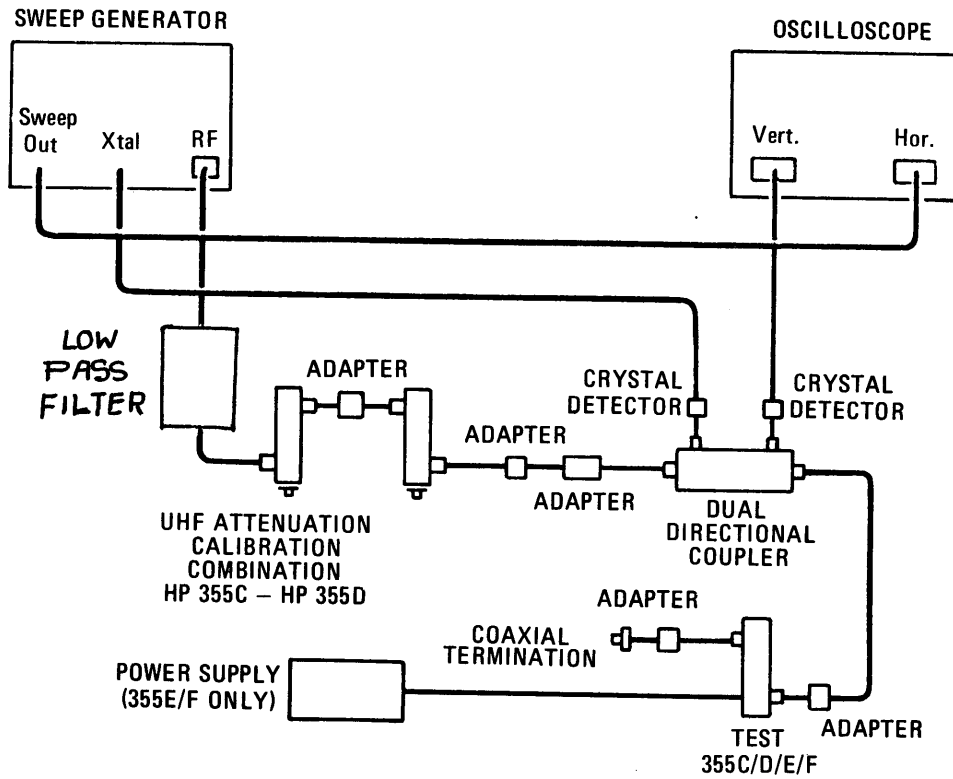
SWEEP GENERATOR

Sweep Out

Xtal

RF

OSCILLOSCOPE

Vert.

Hor.

LOW PASS FILTER

ADAPTER

CRYSTAL DETECTOR

CRYSTAL DETECTOR

ADAPTER

ADAPTER

DUAL DIRECTIONAL COUPLER

UHF ATTENUATION CALIBRATION COMBINATION HP 355C – HP 355D

ADAPTER

COAXIAL TERMINATION

POWER SUPPLY (355E/F ONLY)

TEST 355C/D/E/F

ADAPTER